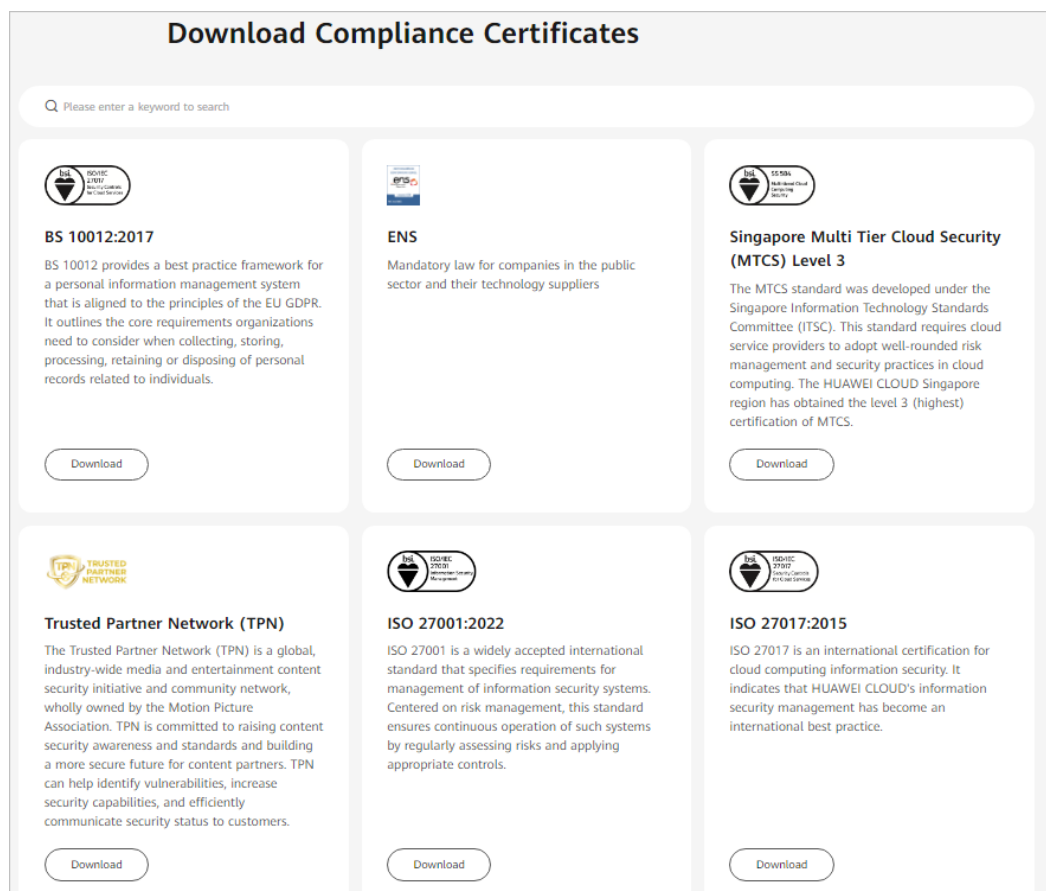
Download Compliance Certificates

Please enter a keyword to search

bsi. ISO/IEC 27017 Security Controls for Cloud Services

BS 10012:2017

BS 10012 provides a best practice framework for a personal information management system that is aligned to the principles of the EU GDPR. It outlines the core requirements organizations need to consider when collecting, storing, processing, retaining or disposing of personal records related to individuals.

Download

ENS

Mandatory law for companies in the public sector and their technology suppliers

Download

bsi. SS 584 Multi-tiered Cloud Computing Security

Singapore Multi Tier Cloud Security (MTCS) Level 3

The MTCS standard was developed under the Singapore Information Technology Standards Committee (ITSC). This standard requires cloud service providers to adopt well-rounded risk management and security practices in cloud computing. The HUAWEI CLOUD Singapore region has obtained the level 3 (highest) certification of MTCS.

Download

TPN TRUSTED PARTNER NETWORK

Trusted Partner Network (TPN)

The Trusted Partner Network (TPN) is a global, industry-wide media and entertainment content security initiative and community network, wholly owned by the Motion Picture Association. TPN is committed to raising content security awareness and standards and building a more secure future for content partners. TPN can help identify vulnerabilities, increase security capabilities, and efficiently communicate security status to customers.

Download

bsi. ISO/IEC 27001 Information Security Management

ISO 27001:2022

ISO 27001 is a widely accepted international standard that specifies requirements for management of information security systems. Centered on risk management, this standard ensures continuous operation of such systems by regularly assessing risks and applying appropriate controls.

Download

bsi. ISO/IEC 27017 Security Controls for Cloud Services

ISO 27017:2015

ISO 27017 is an international certification for cloud computing information security. It indicates that HUAWEI CLOUD's information security management has become an international best practice.

Download